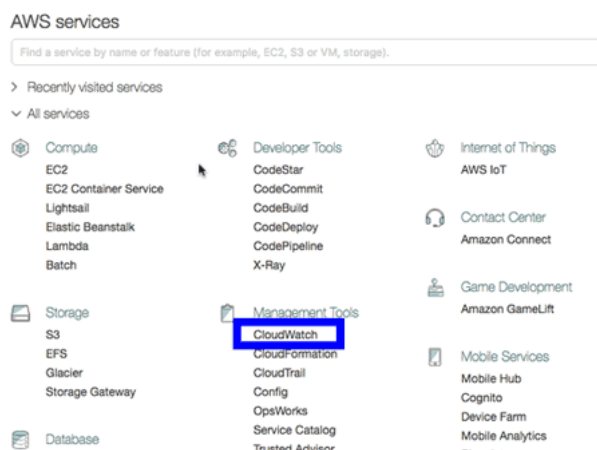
AWS services

Find a service by name or feature (for example, EC2, S3 or VM, storage).

> Recently visited services

∨ All services

Compute
EC2
EC2 Container Service
Lightsail
Elastic Beanstalk
Lambda
Batch

Storage
S3
EFS
Glacier
Storage Gateway

Database

Developer Tools
CodeStar
CodeCommit
CodeBuild
CodeDeploy
CodePipeline
X-Ray

Management Tools
CloudWatch
CloudFormation
CloudTrail
Config
OpsWorks
Service Catalog
Trusted Advisor

Internet of Things
AWS IoT

Contact Center
Amazon Connect

Game Development
Amazon GameLift

Mobile Services
Mobile Hub
Cognito
Device Farm
Mobile Analytics